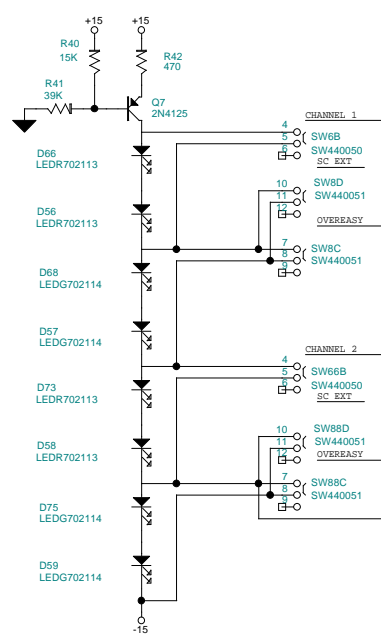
+15
+15
R40
15K
R42
470
R41
39K
Q7
2N4125
CHANNEL 1
4
5
6
SW6B
SW440050
SC EXT
D66
LEDR702113
10
11
12
SW8D
SW440051
D56
LEDR702113
OVEREASY
7
8
9
SW8C
SW440051
D68
LEDG702114
D57
LEDG702114
CHANNEL 2
4
5
6
SW66B
SW440050
SC EXT
D73
LEDR702113
SW88D
10
11
12
SW440051
D58
LEDR702113
OVEREASY
7
8
9
SW88C
SW440051
D75
LEDG702114
D59
LEDG702114
-15